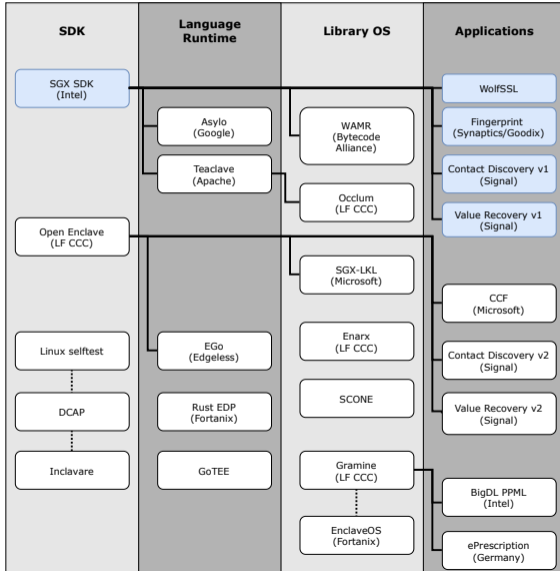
SDK

Language Runtime

Library OS

Applications

SGX SDK (Intel)

Asylo (Google)

Teaclave (Apache)

WAMR (Bytecode Alliance)

Occlum (LF CCC)

WolfSSL

Fingerprint (Synaptics/Goodix)

Contact Discovery v1 (Signal)

Value Recovery v1 (Signal)

Open Enclave (LF CCC)

SGX-LKL (Microsoft)

CCF (Microsoft)

Linux selftest

EGo (Edgeless)

Enarx (LF CCC)

Contact Discovery v2 (Signal)

DCAP

Rust EDP (Fortanix)

SCONE

Value Recovery v2 (Signal)

Inclavare

GoTEE

Gramine (LF CCC)

BigDL PPML (Intel)

EnclaveOS (Fortanix)

ePrescription (Germany)